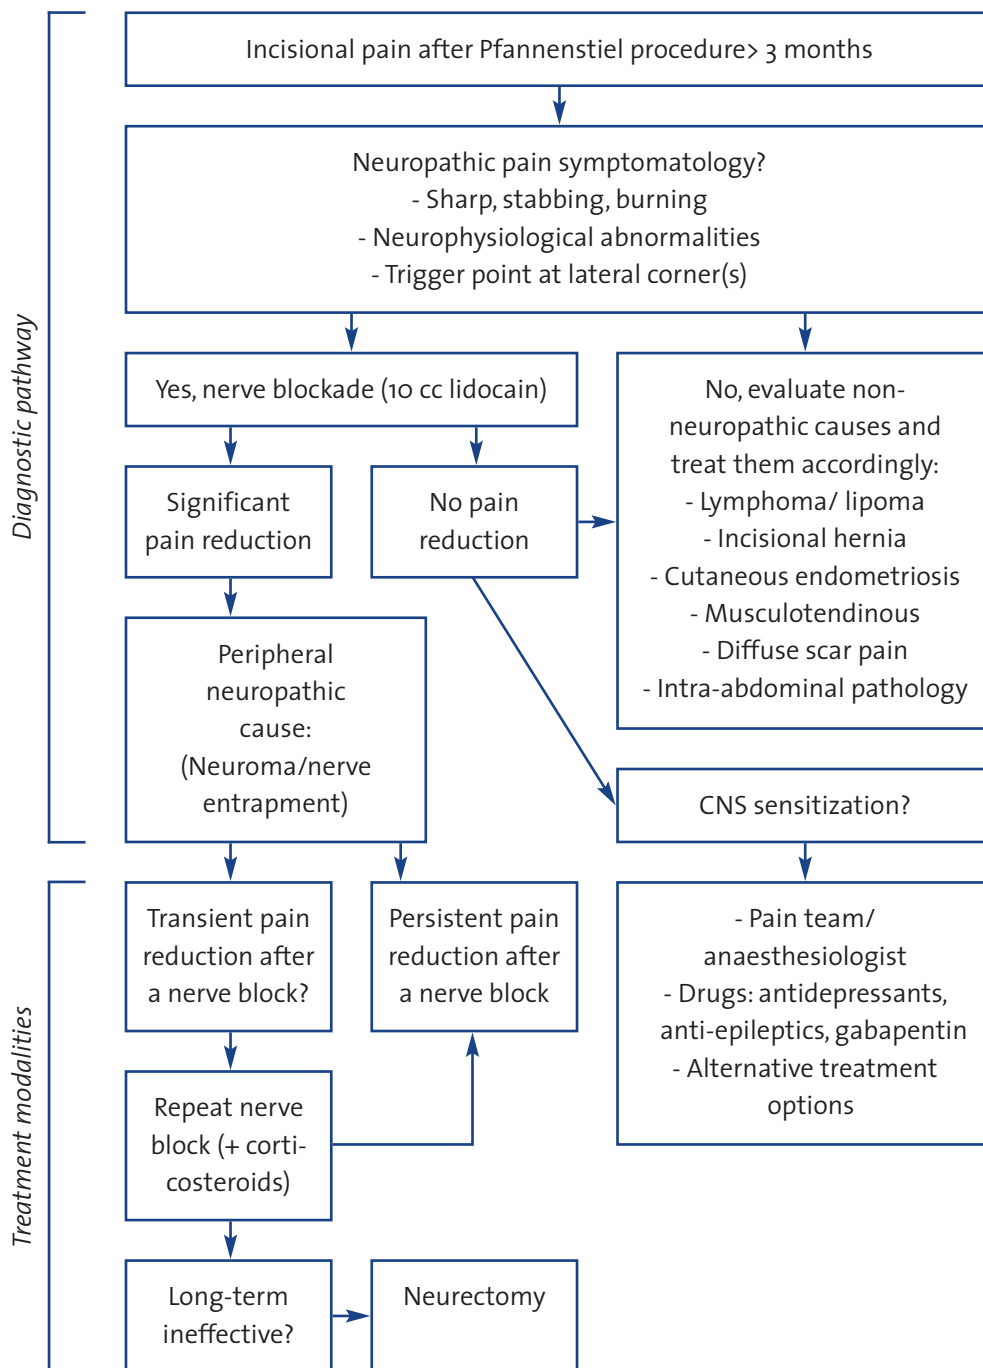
Diagnostic pathway

Incisional pain after Pfannenstiel procedure> 3 months

Neuropathic pain symptomatology?
- Sharp, stabbing, burning
- Neurophysiological abnormalities
- Trigger point at lateral corner(s)

Yes, nerve blockade (10 cc lidocain)

No, evaluate non-neuropathic causes and treat them accordingly:
- Lymphoma/ lipoma
- Incisional hernia
- Cutaneous endometriosis
- Musculotendinous
- Diffuse scar pain
- Intra-abdominal pathology

Significant pain reduction

No pain reduction

Peripheral neuropathic cause: (Neuroma/nerve entrapment)

CNS sensitization?

Treatment modalities

Transient pain reduction after a nerve block?

Persistent pain reduction after a nerve block

- Pain team/ anaesthesiologist
- Drugs: antidepressants, anti-epileptics, gabapentin
- Alternative treatment options

Repeat nerve block (+ corticosteroids)

Long-term ineffective?

Neurectomy